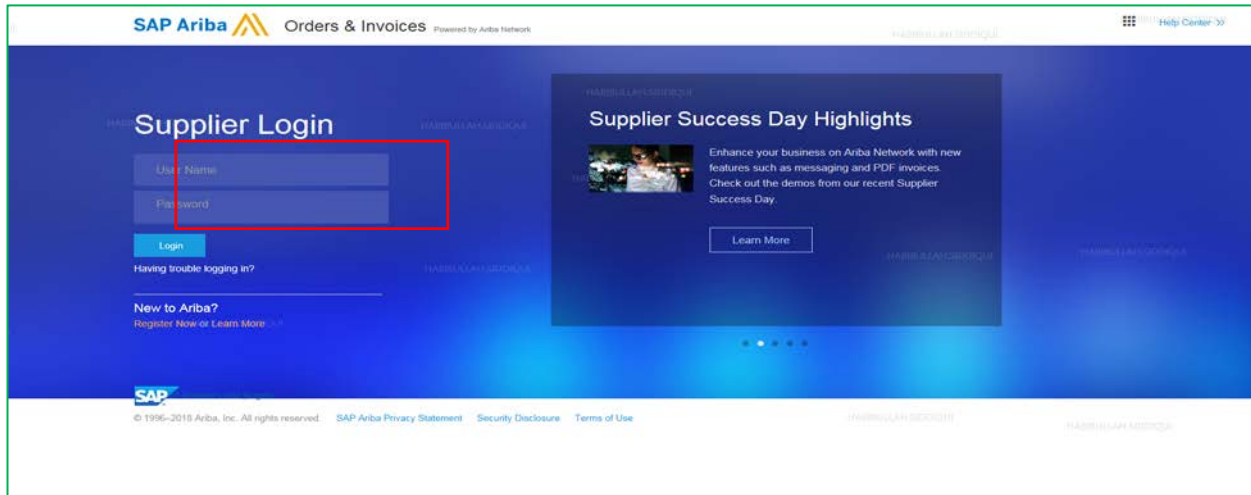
SAP Ariba Orders & Invoices Powered by Ariba Network

Help Center >>

Supplier Login

User Name

Password

Login

Having trouble logging in?

New to Ariba?

Register Now or Learn More

Supplier Success Day Highlights

Enhance your business on Ariba Network with new features such as messaging and PDF invoices. Check out the demos from our recent Supplier Success Day.

Learn More

SAP

© 1996–2018 Ariba, Inc. All rights reserved. SAP Ariba Privacy Statement Security Disclosure Terms of Use